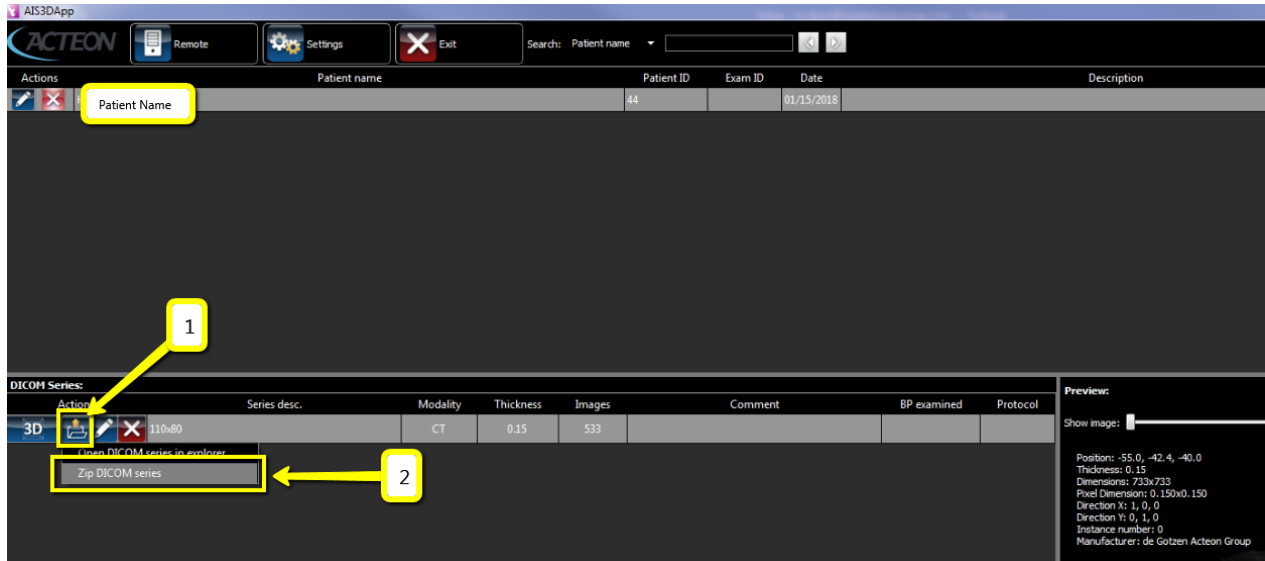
AIS3DApp

ACTEON

Remote

Settings

Exit

Search: Patient name

| Actions | Patient name | Patient ID | Exam ID | Date | Description |
|---|---|---|---|---|---|
| | Patient Name | 44 | | 01/15/2018 | |

1

DICOM Series:

| Actions | Series desc. | Modality | Thickness | Images | Comment | BP examined | Protocol |
|---|---|---|---|---|---|---|---|
| 3D | 110x80 | CT | 0.15 | 533 | | | |

Open DICOM series in explorer

Zip DICOM series

2

Preview:

Show image:

Position: -55.0, -42.4, -40.0
Thickness: 0.15
Dimensions: 733x733
Pixel Dimension: 0.150x0.150
Direction X: 1, 0, 0
Direction Y: 0, 1, 0
Instance number: 0
Manufacturer: de Gotzen Acteon Group